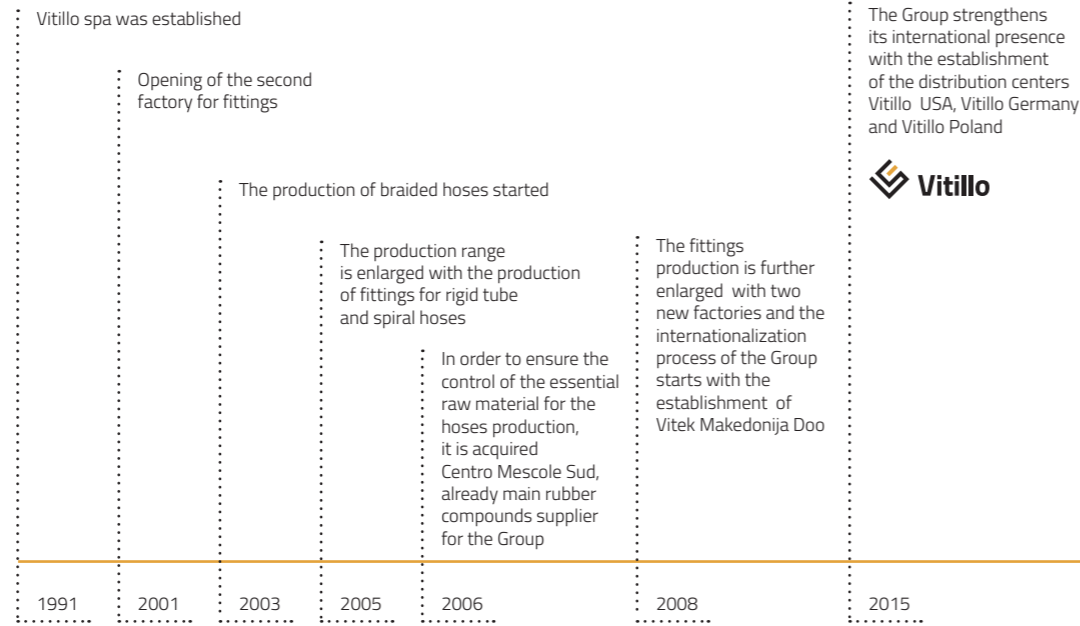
Vitillo spa was established

Opening of the second factory for fittings

The production of braided hoses started

The production range is enlarged with the production of fittings for rigid tube and spiral hoses

In order to ensure the control of the essential raw material for the hoses production, it is acquired Centro Mescole Sud, already main rubber compounds supplier for the Group

The fittings production is further enlarged with two new factories and the internationalization process of the Group starts with the establishment of Vitek Makedonija Doo

The Group strengthens its international presence with the establishment of the distribution centers Vitillo USA, Vitillo Germany and Vitillo Poland

Vitillo

1991

2001

2003

2005

2006

2008

2015